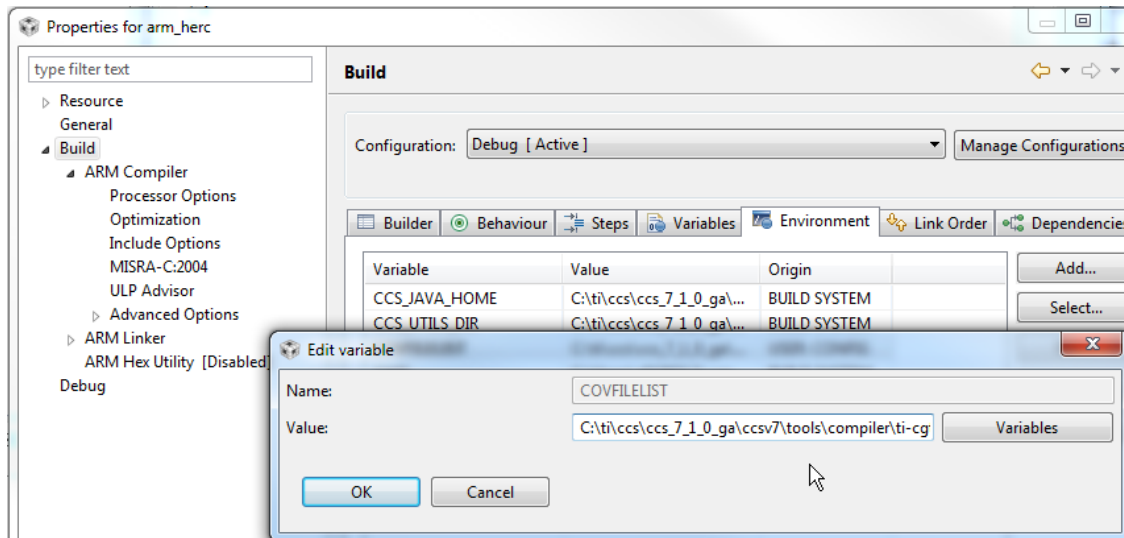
Properties for arm_herc

type filter text

Resource
General
Build
ARM Compiler
Processor Options
Optimization
Include Options
MISRA-C:2004
ULP Advisor
Advanced Options
ARM Linker
ARM Hex Utility [Disabled]
Debug

Build

Configuration: Debug [ Active ]

Manage Configurations

Builder | Behaviour | Steps | Variables | Environment | Link Order | Dependencies

| Variable | Value | Origin |
|---|---|---|
| CCS_JAVA_HOME | C:\ti\ccs\ccs_7_1_0_ga\... | BUILD SYSTEM |
| CCS_UTILS_DIR | C:\ti\ccs\ccs_7_1_0_ga\... | BUILD SYSTEM |

Add...
Select...

Edit variable

Name: COVFILELIST

Value: C:\ti\ccs\ccs_7_1_0_ga\ccsv7\tools\compiler\ti-cg

Variables

OK
Cancel